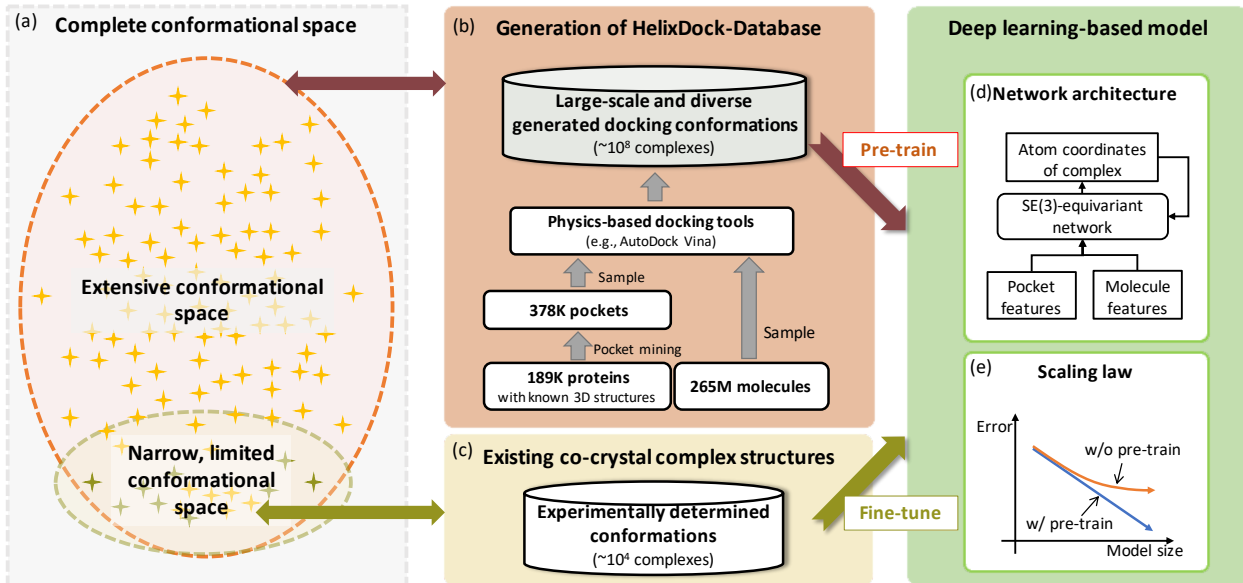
(a) Complete conformational space

Extensive conformational space

Narrow, limited conformational space

(b) Generation of HelixDock-Database

Large-scale and diverse generated docking conformations
(~$10^8$ complexes)

Physics-based docking tools
(e.g., AutoDock Vina)

Sample

378K pockets

Pocket mining

Sample

189K proteins
with known 3D structures

265M molecules

(c) Existing co-crystal complex structures

Experimentally determined conformations
(~$10^4$ complexes)

Pre-train

Fine-tune

Deep learning-based model

(d) Network architecture

Atom coordinates of complex

SE(3)-equivariant network

Pocket features

Molecule features

(e) Scaling law

Error

w/o pre-train

w/ pre-train

Model size